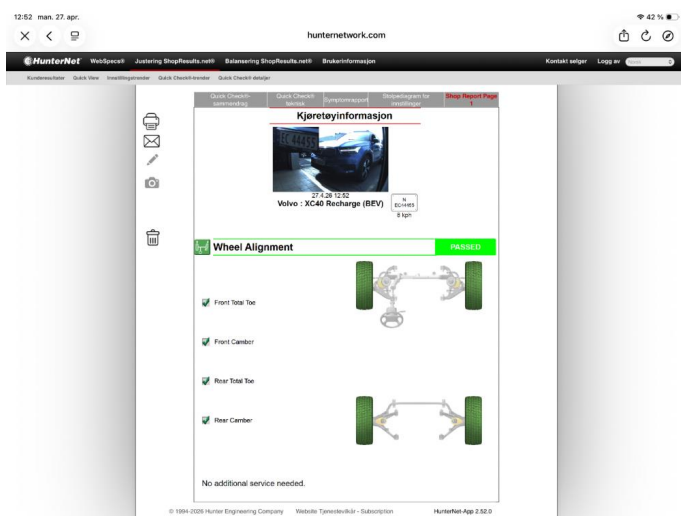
12:52 man. 27. apr.

42 %

hunternetwork.com

HunterNet WebSpecs® Justering ShopResults.net® Balansering ShopResults.net® Brukerinformasjon

Kontakt selger Logg av

Kunderesultater Quick View Innstillingstrender Quick Check®-trender Quick Check® detaljer

| Quick Check®-sammendrag | Quick Check® teknisk | Symptomrapport | Stolpediagram for innstillinger | Shop Report Page 1 |
|---|---|---|---|---|

Kjøretøyinformasjon

27.4.26 12:52
Volvo : XC40 Recharge (BEV)

N
EC14453
8 kph

Wheel Alignment PASSED

Front Total Toe

Front Camber

Rear Total Toe

Rear Camber

No additional service needed.

© 1994-2026 Hunter Engineering Company Website Tjenestevilkår - Subscription HunterNet-App 2.52.0